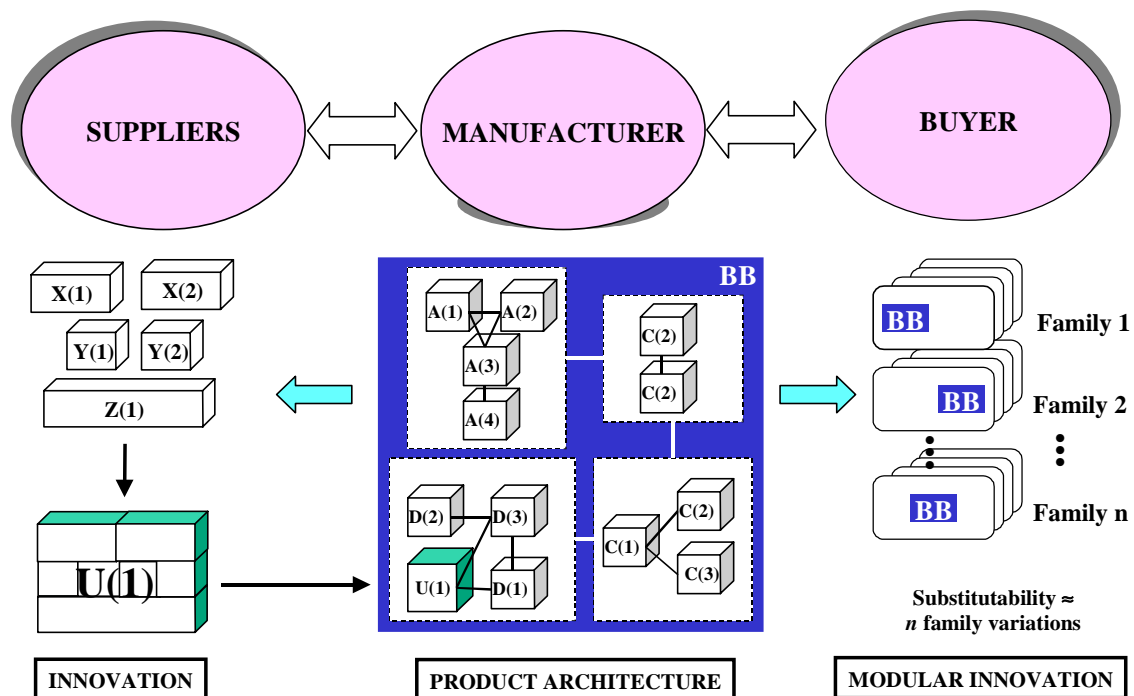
SUPPLIERS

MANUFACTURER

BUYER

X(1)
X(2)
Y(1)
Y(2)
Z(1)

U(1)

INNOVATION

BB

A(1)
A(2)
A(3)
A(4)

C(2)
C(2)

D(2)
D(3)
U(1)
D(1)

C(1)
C(2)
C(3)

PRODUCT ARCHITECTURE

BB
Family 1
BB
Family 2
BB
Family n

Substitutability ≈
$n$ family variations

MODULAR INNOVATION